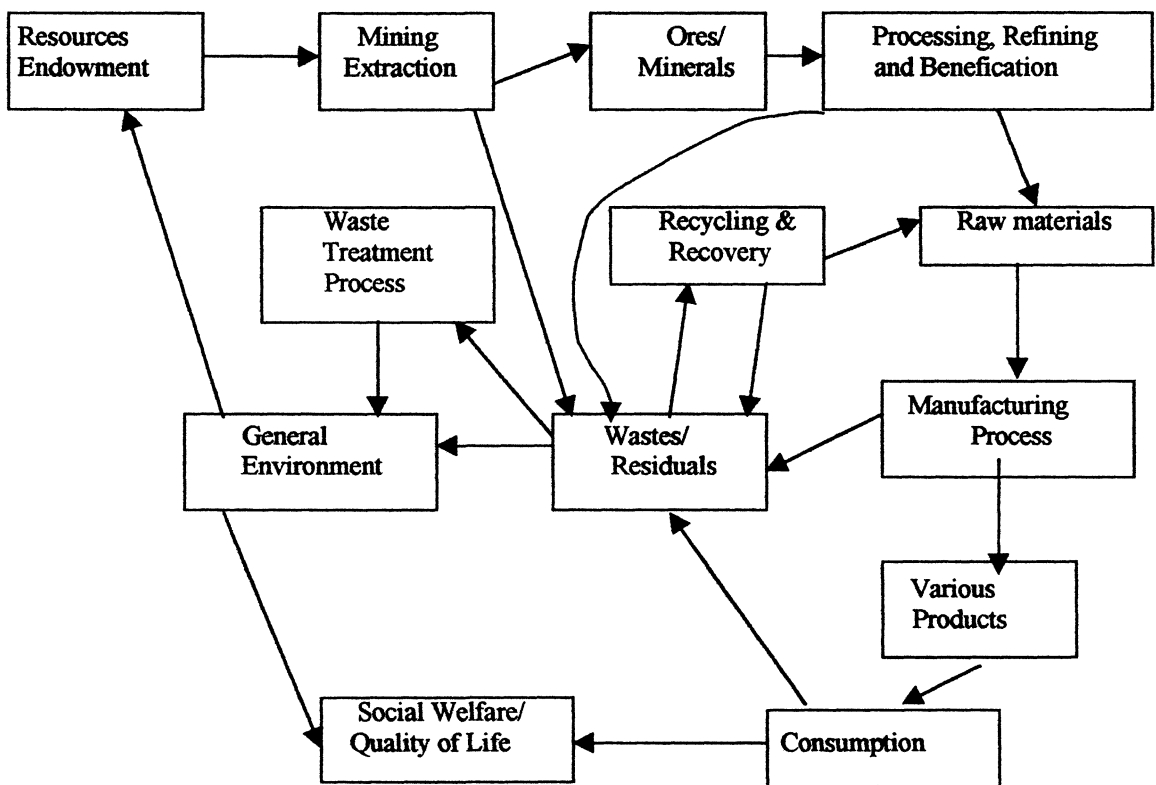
Resources Endowment

Mining Extraction

Ores/ Minerals

Processing, Refining and Benefication

Waste Treatment Process

Recycling & Recovery

Raw materials

General Environment

Wastes/ Residuals

Manufacturing Process

Various Products

Social Welfare/ Quality of Life

Consumption